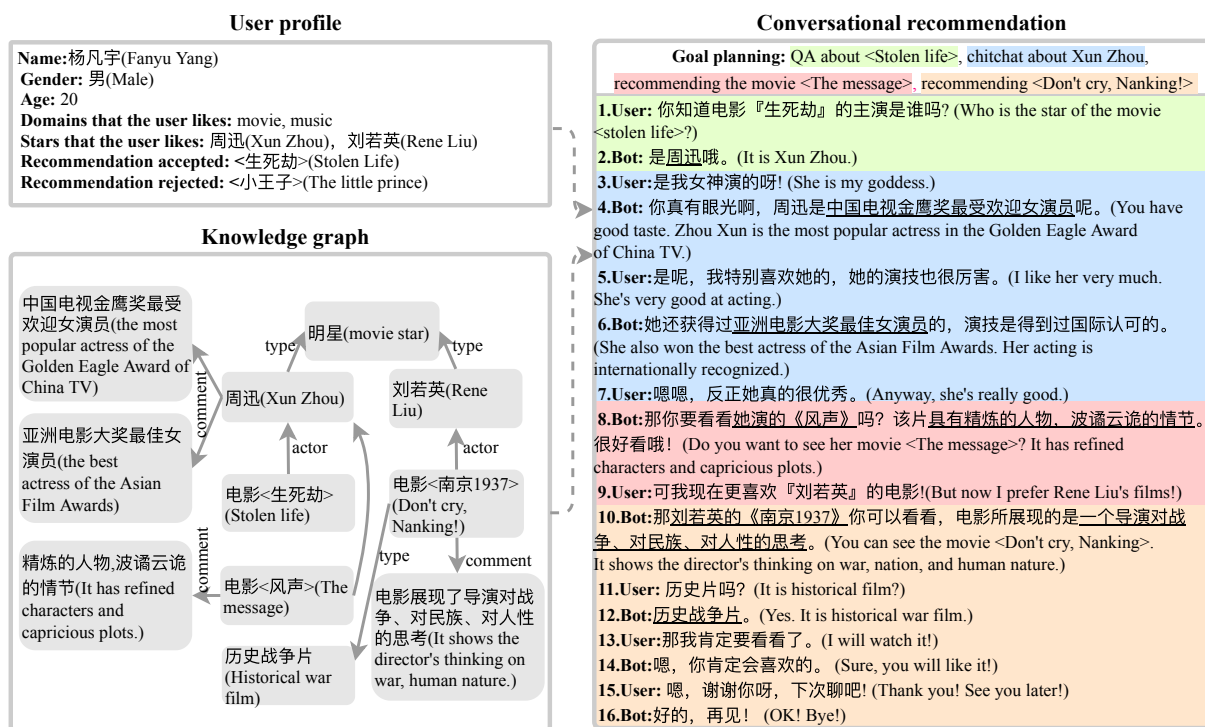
User profile

Name:杨凡宇(Fanyu Yang)
Gender: 男(Male)
Age: 20
Domains that the user likes: movie, music
Stars that the user likes: 周迅(Xun Zhou)，刘若英(Rene Liu)
Recommendation accepted: <生死劫>(Stolen Life)
Recommendation rejected: <小王子>(The little prince)

Knowledge graph

中国电视金鹰奖最受欢迎女演员(the most popular actress of the Golden Eagle Award of China TV)

亚洲电影大奖最佳女演员(the best actress of the Asian Film Awards)

comment

明星(movie star)

type

type

周迅(Xun Zhou)

刘若英(Rene Liu)

actor

actor

电影<生死劫>(Stolen life)

电影<南京1937>(Don't cry, Nanking!)

comment

type

comment

精炼的人物,波谲云诡的情节(It has refined characters and capricious plots.)

电影<风声>(The message)

电影展现了导演对战争、对民族、对人性的思考(It shows the director's thinking on war, human nature.)

历史战争片(Historical war film)

Conversational recommendation

Goal planning: QA about <Stolen life>, chitchat about Xun Zhou, recommending the movie <The message>, recommending <Don't cry, Nanking!>

1.User: 你知道电影『生死劫』的主演是谁吗? (Who is the star of the movie <stolen life>?)

2.Bot: 是周迅哦。(It is Xun Zhou.)

3.User:是我女神演的呀! (She is my goddess.)

4.Bot: 你真有眼光啊，周迅是中国电视金鹰奖最受欢迎女演员呢。(You have good taste. Zhou Xun is the most popular actress in the Golden Eagle Award of China TV.)

5.User:是呢，我特别喜欢她的，她的演技也很厉害。(I like her very much. She's very good at acting.)

6.Bot:她还获得过亚洲电影大奖最佳女演员的，演技是得到过国际认可的。(She also won the best actress of the Asian Film Awards. Her acting is internationally recognized.)

7.User:嗯嗯，反正她真的很优秀。(Anyway, she's really good.)

8.Bot:那你要看看她演的《风声》吗？该片具有精炼的人物、波谲云诡的情节。很好看哦！ (Do you want to see her movie <The message>? It has refined characters and capricious plots.)

9.User:可我现在更喜欢『刘若英』的电影!(But now I prefer Rene Liu's films!)

10.Bot:那刘若英的《南京1937》你可以看看，电影所展现的是一个导演对战争、对民族、对人性的思考。(You can see the movie <Don't cry, Nanking>. It shows the director's thinking on war, nation, and human nature.)

11.User: 历史片吗? (It is historical film?)

12.Bot:历史战争片。(Yes. It is historical war film.)

13.User:那我肯定要看看了。(I will watch it!)

14.Bot:嗯，你肯定会喜欢的。 (Sure, you will like it!)

15.User: 嗯，谢谢你呀，下次聊吧! (Thank you! See you later!)

16.Bot:好的，再见！ (OK! Bye!)